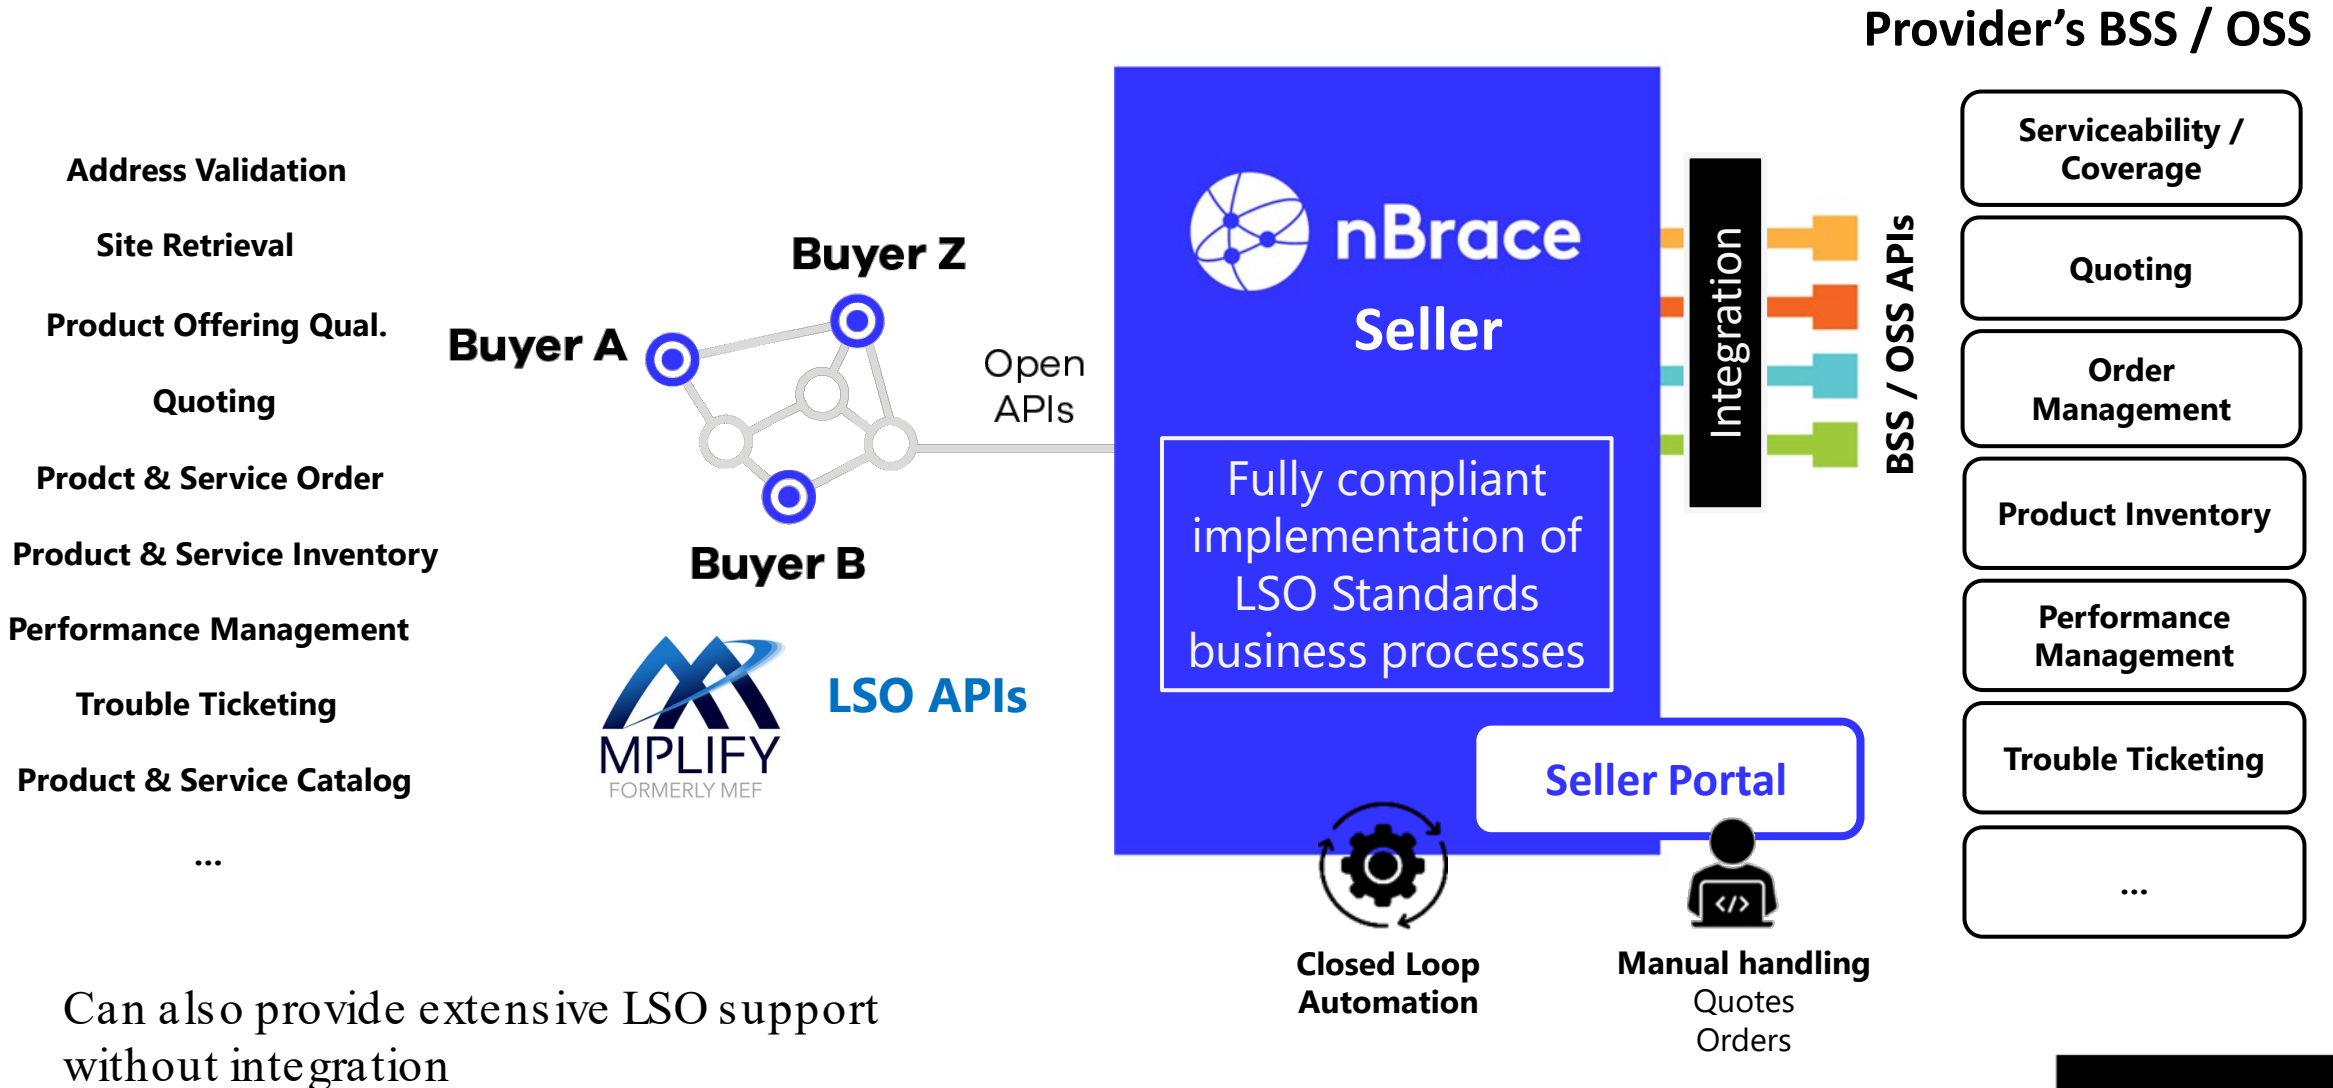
Provider's BSS / OSS

Address Validation

Site Retrieval

Product Offering Qual.

Quoting

Prodct & Service Order

Product & Service Inventory

Performance Management

Trouble Ticketing

Product & Service Catalog

...

Buyer Z

Buyer A

Buyer B

Open APIs

MPLIFY
FORMERLY MEF

LSO APIs

nBrace

Seller

Fully compliant implementation of LSO Standards business processes

Integration

BSS / OSS APIs

Seller Portal

Closed Loop Automation

Manual handling
Quotes
Orders

Serviceability / Coverage

Quoting

Order Management

Product Inventory

Performance Management

Trouble Ticketing

...

Can also provide extensive LSO support without integration